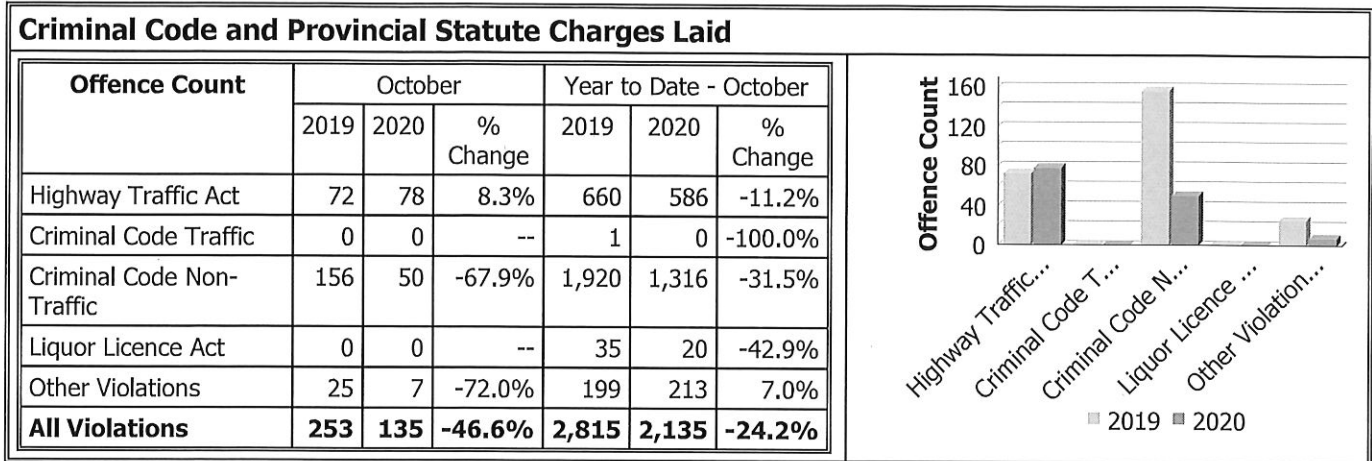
**Criminal Code and Provincial Statute Charges Laid**

| Offence Count | October 2019 | October 2020 | October % Change | Year to Date - October 2019 | Year to Date - October 2020 | Year to Date - October % Change |
|---|---|---|---|---|---|---|
| Highway Traffic Act | 72 | 78 | 8.3% | 660 | 586 | -11.2% |
| Criminal Code Traffic | 0 | 0 | -- | 1 | 0 | -100.0% |
| Criminal Code Non-Traffic | 156 | 50 | -67.9% | 1,920 | 1,316 | -31.5% |
| Liquor Licence Act | 0 | 0 | -- | 35 | 20 | -42.9% |
| Other Violations | 25 | 7 | -72.0% | 199 | 213 | 7.0% |
| **All Violations** | **253** | **135** | **-46.6%** | **2,815** | **2,135** | **-24.2%** |

Offence Count
160
120
80
40
0
Highway Traffic...
Criminal Code T...
Criminal Code N...
Liquor Licence ...
Other Violation...
2019 2020